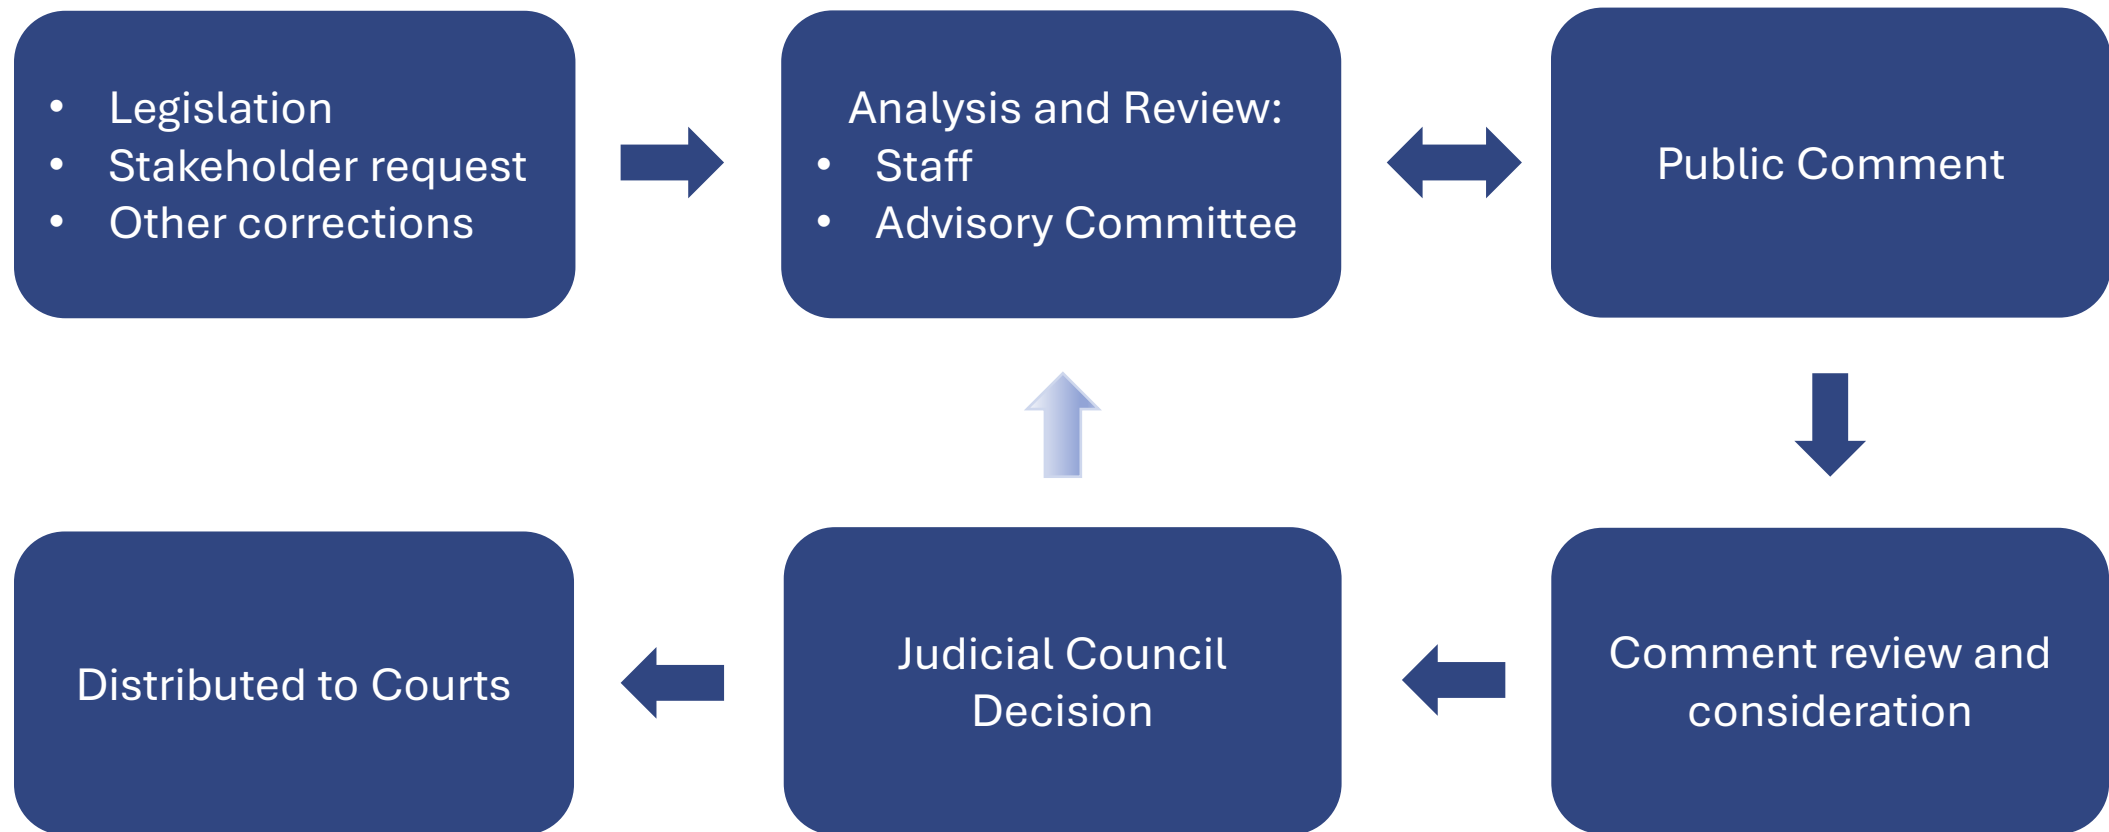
- Legislation
- Stakeholder request
- Other corrections

Analysis and Review:
- Staff
- Advisory Committee

Public Comment

Comment review and consideration

Judicial Council Decision

Distributed to Courts